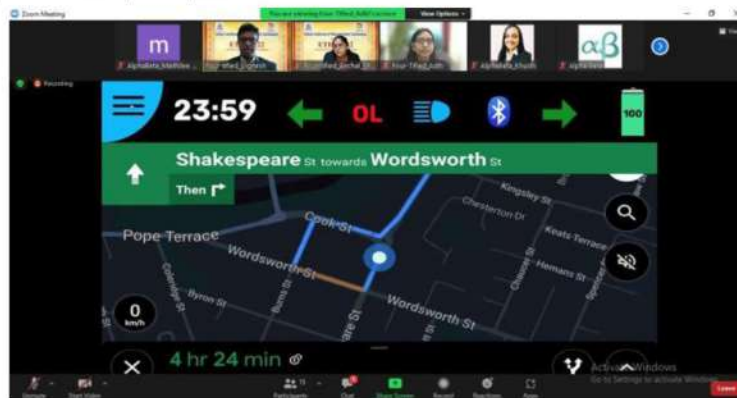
Zoom Meeting

You are viewing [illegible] screen

View Options

m

Recording

23:59

OL

100

Shakespeare St towards Wordsworth St

Then

Kingsley St

Chesterton Dr

Cook St

Pope Terrace

Keats Terrace

Wordsworth St

Hemans St

Byron St

Burns St

Coleridge St

Wordsworth St

Blake St

Spenser

Chaucer St

0 km/h

4 hr 24 min

Activate Windows

Go to Settings to activate Windows.

Unmute

Start Video

Participants

Chat

Share Screen

Record

Reactions

Apps

Leave